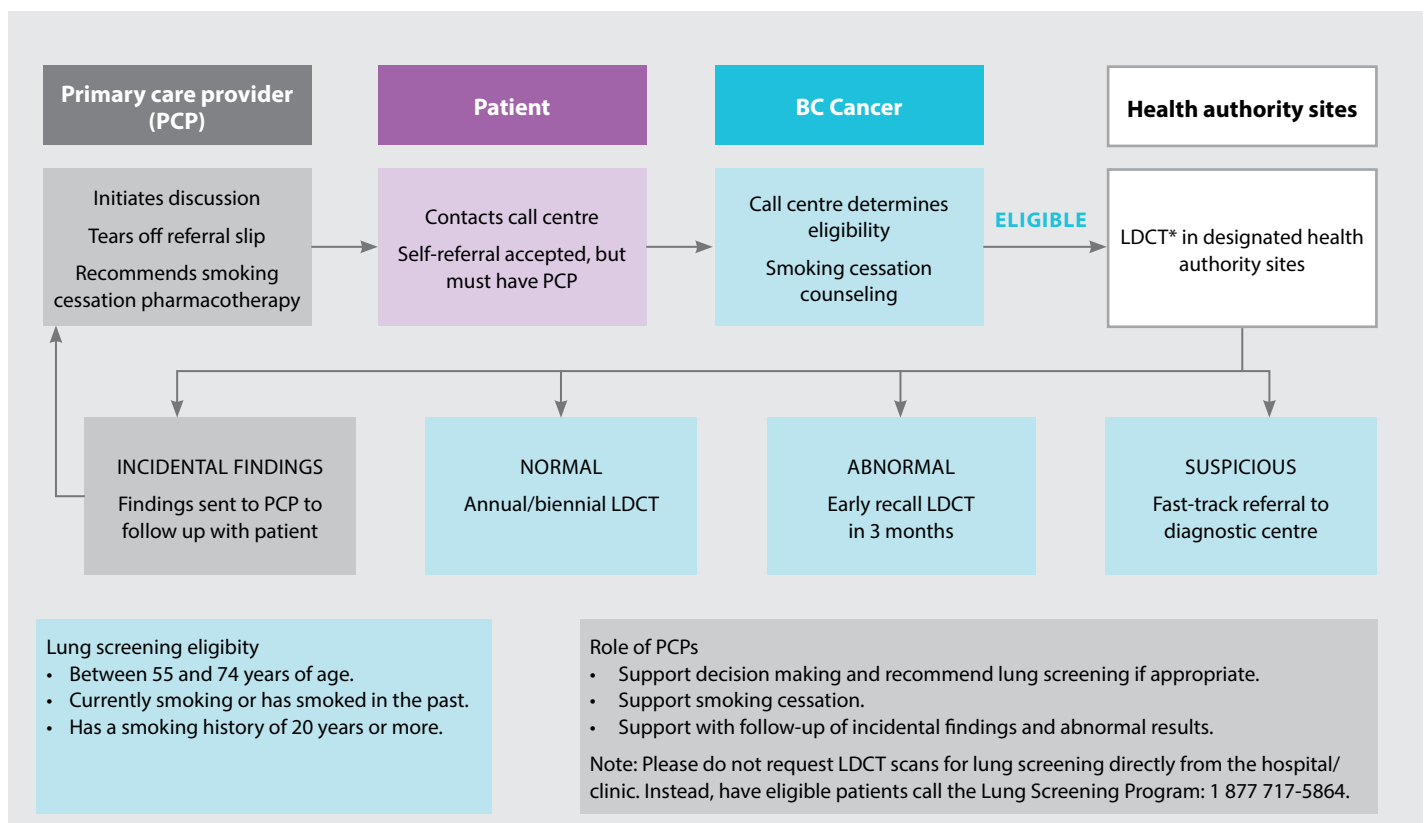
Primary care provider (PCP)

Patient

BC Cancer

Health authority sites

Initiates discussion

Tears off referral slip

Recommends smoking cessation pharmacotherapy

Contacts call centre

Self-referral accepted, but must have PCP

Call centre determines eligibility

Smoking cessation counseling

ELIGIBLE

LDCT* in designated health authority sites

INCIDENTAL FINDINGS

Findings sent to PCP to follow up with patient

NORMAL

Annual/biennial LDCT

ABNORMAL

Early recall LDCT in 3 months

SUSPICIOUS

Fast-track referral to diagnostic centre

Lung screening eligibity
• Between 55 and 74 years of age.
• Currently smoking or has smoked in the past.
• Has a smoking history of 20 years or more.

Role of PCPs
• Support decision making and recommend lung screening if appropriate.
• Support smoking cessation.
• Support with follow-up of incidental findings and abnormal results.

Note: Please do not request LDCT scans for lung screening directly from the hospital/clinic. Instead, have eligible patients call the Lung Screening Program: 1 877 717-5864.